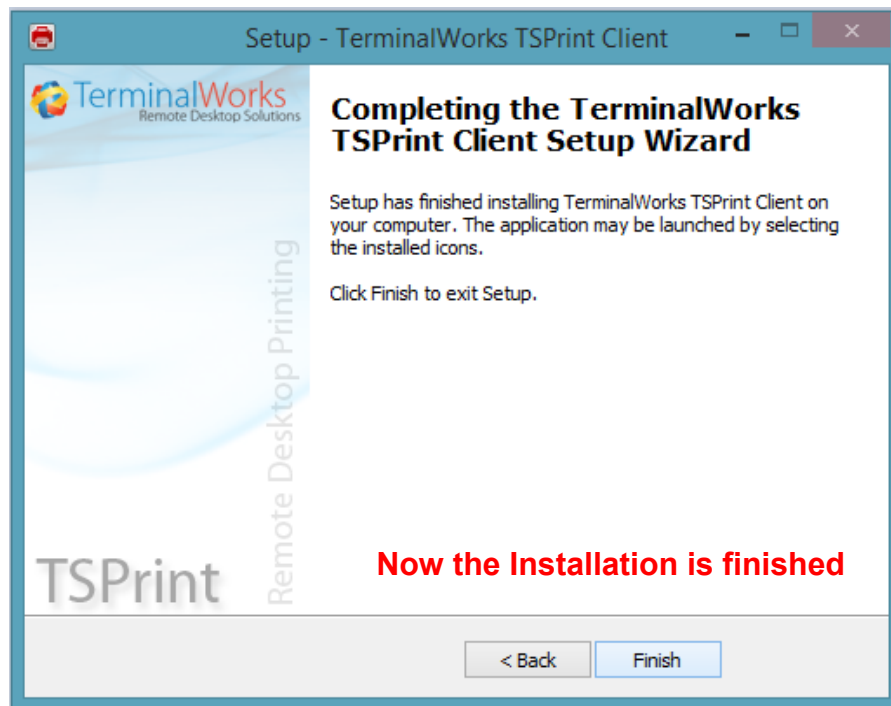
Setup - TerminalWorks TSPrint Client

TerminalWorks
Remote Desktop Solutions

Remote Desktop Printing

TSPrint

Completing the TerminalWorks TSPrint Client Setup Wizard

Setup has finished installing TerminalWorks TSPrint Client on your computer. The application may be launched by selecting the installed icons.

Click Finish to exit Setup.

Now the Installation is finished

< Back

Finish